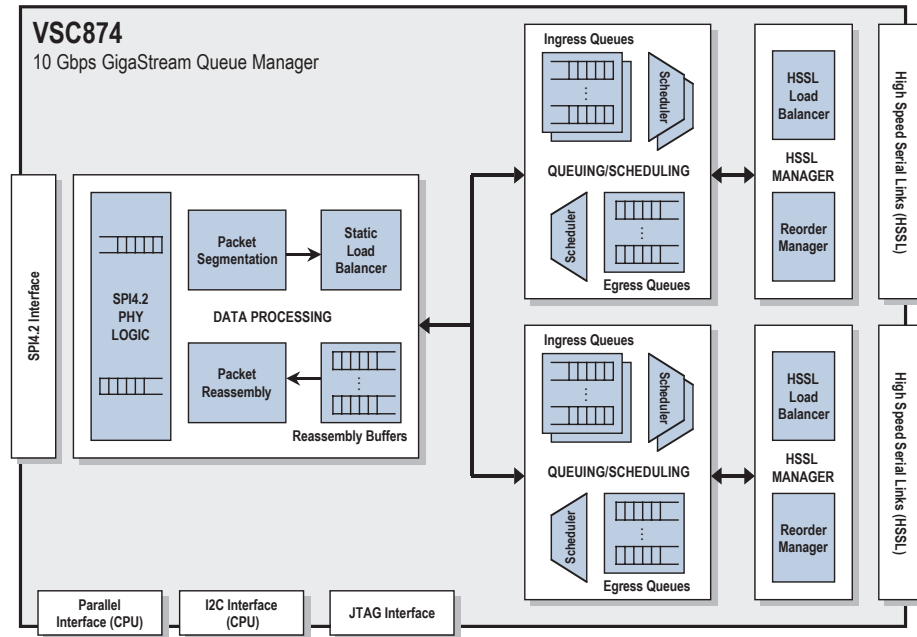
VSC874
10 Gbps GigaStream Queue Manager

SPI4.2 Interface

SPI4.2 PHY LOGIC

Packet Segmentation

Static Load Balancer

DATA PROCESSING

Packet Reassembly

Reassembly Buffers

Ingress Queues

Scheduler

QUEUING/SCHEDULING

Scheduler

Egress Queues

HSSL Load Balancer

HSSL MANAGER

Reorder Manager

High Speed Serial Links (HSSL)

Ingress Queues

Scheduler

QUEUING/SCHEDULING

Scheduler

Egress Queues

HSSL Load Balancer

HSSL MANAGER

Reorder Manager

High Speed Serial Links (HSSL)

Parallel Interface (CPU)

I2C Interface (CPU)

JTAG Interface